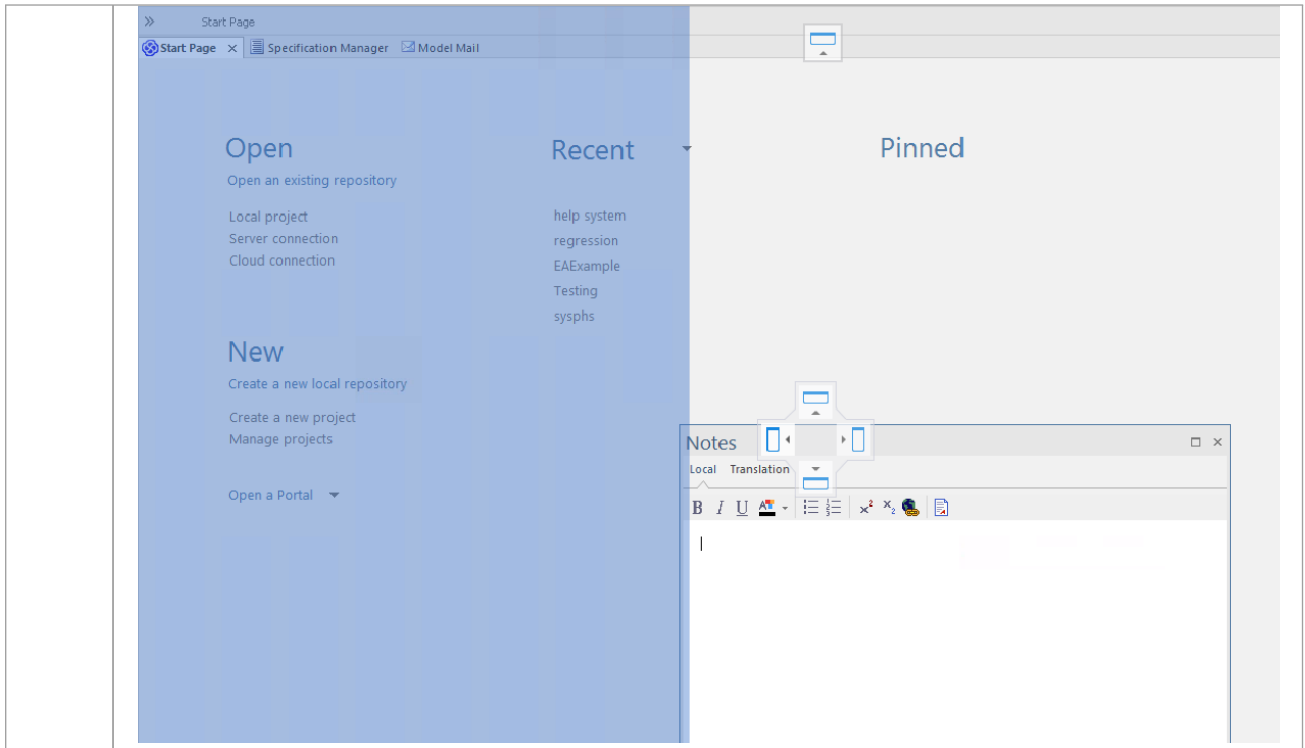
»   Start Page

Start Page ✕   Specification Manager   Model Mail

Open
Open an existing repository

Local project
Server connection
Cloud connection

New
Create a new local repository

Create a new project
Manage projects

Open a Portal

Recent

help system
regression
EAExample
Testing
sysphs

Pinned

Notes
Local   Translation

B I U